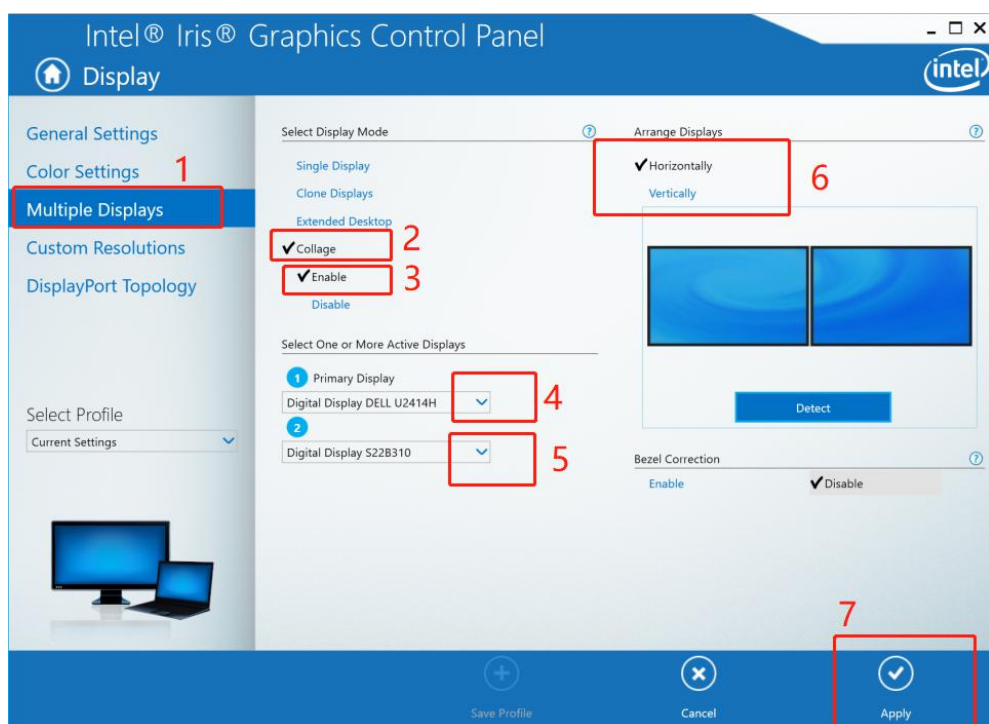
Intel® Iris® Graphics Control Panel
Display

_ □ ×
intel

General Settings
Color Settings 1
Multiple Displays
Custom Resolutions
DisplayPort Topology

Select Profile
Current Settings

Select Display Mode ?
Single Display
Clone Displays
Extended Desktop
✔Collage 2
✔Enable 3
Disable

Select One or More Active Displays
1 Primary Display
Digital Display DELL U2414H 4
2
Digital Display S22B310 5

Arrange Displays ?
✔Horizontally 6
Vertically

Detect

Bezel Correction ?
Enable
✔Disable

7

Save Profile
Cancel
Apply